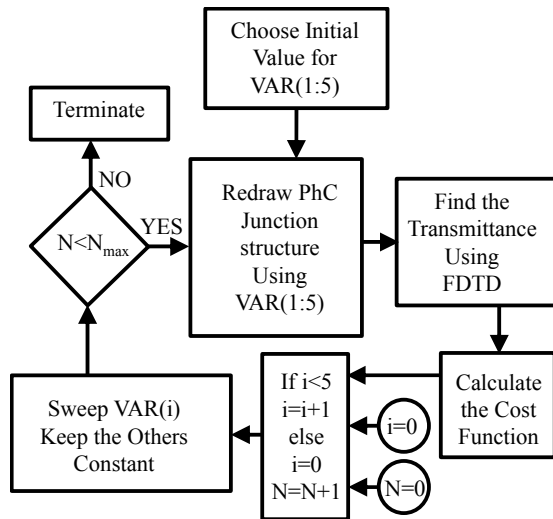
Choose Initial Value for VAR(1:5)

Terminate

NO

$N<N_{max}$

YES

Redraw PhC Junction structure Using VAR(1:5)

Find the Transmittance Using FDTD

Calculate the Cost Function

If i<5
i=i+1
else
i=0
N=N+1

i=0

N=0

Sweep VAR(i) Keep the Others Constant